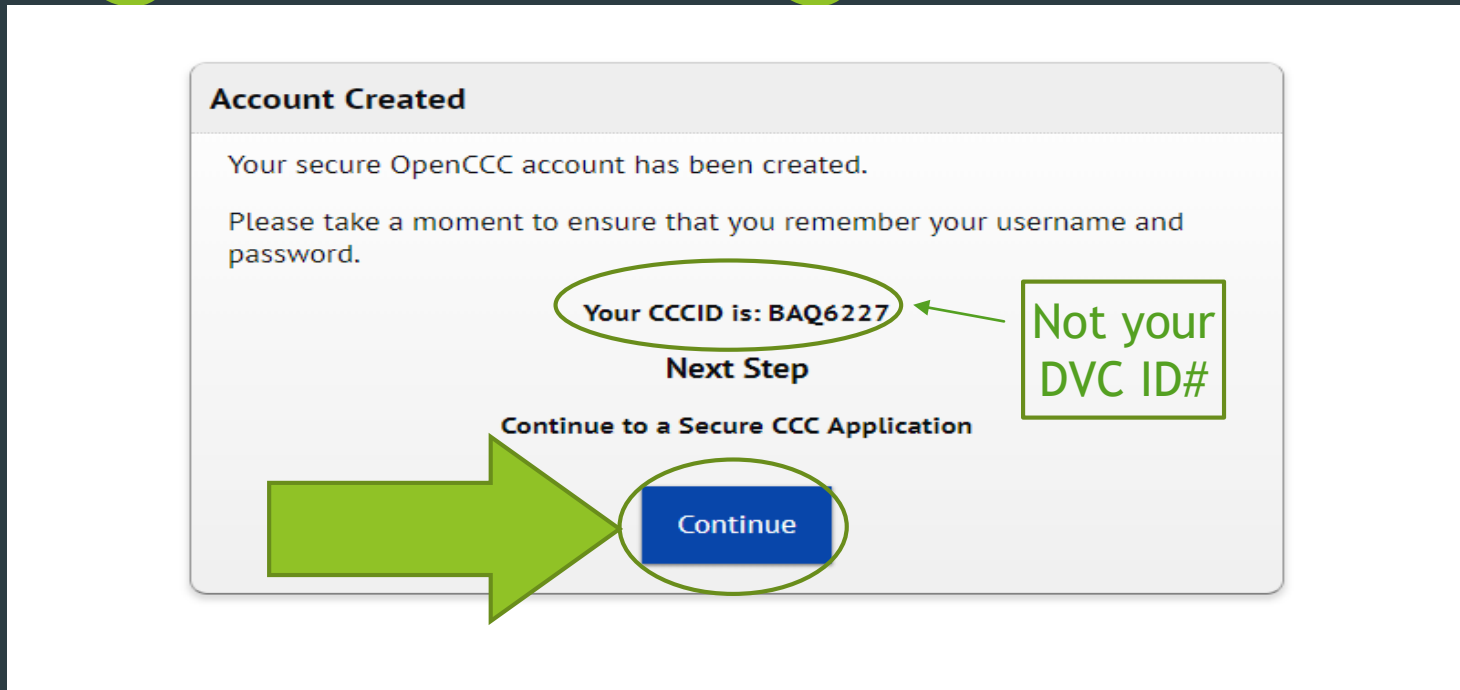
Account Created

Your secure OpenCCC account has been created.

Please take a moment to ensure that you remember your username and password.

Your CCCID is: BAQ6227

Not your DVC ID#

Next Step

Continue to a Secure CCC Application

Continue